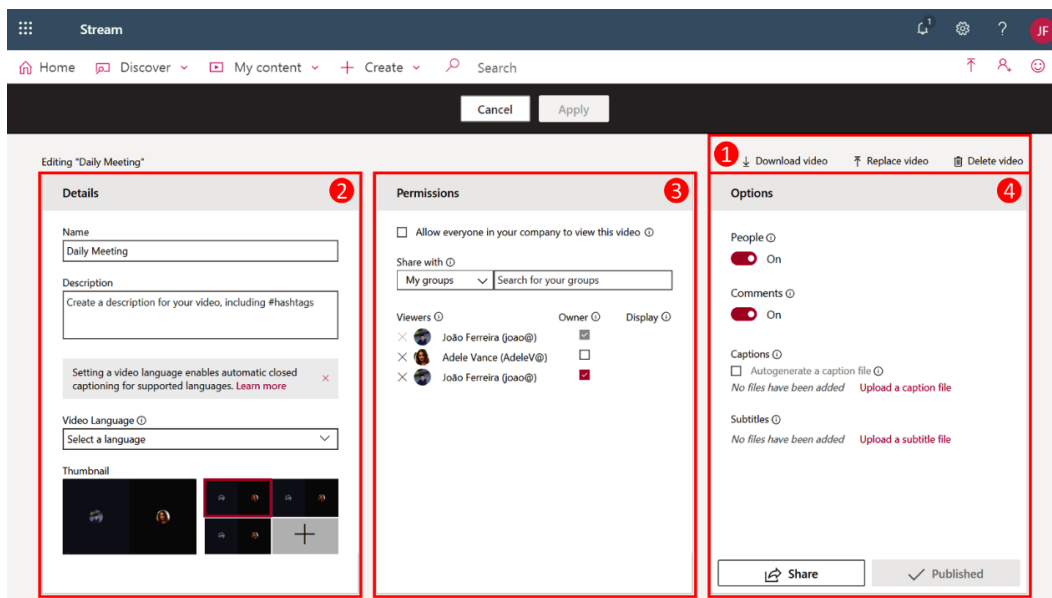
Stream

1

JF

Home Discover My content Create Search

Cancel Apply

Editing "Daily Meeting"

1 Download video Replace video Delete video

Details 2

Name
Daily Meeting

Description
Create a description for your video, including #hashtags

Setting a video language enables automatic closed captioning for supported languages. Learn more ×

Video Language
Select a language

Thumbnail

Permissions 3

Allow everyone in your company to view this video

Share with
My groups Search for your groups

Viewers Owner Display
João Ferreira (joao@)
Adele Vance (AdeleV@)
João Ferreira (joao@)

Options 4

People
On

Comments
On

Captions
Autogenerate a caption file
No files have been added Upload a caption file

Subtitles
No files have been added Upload a subtitle file

Share Published